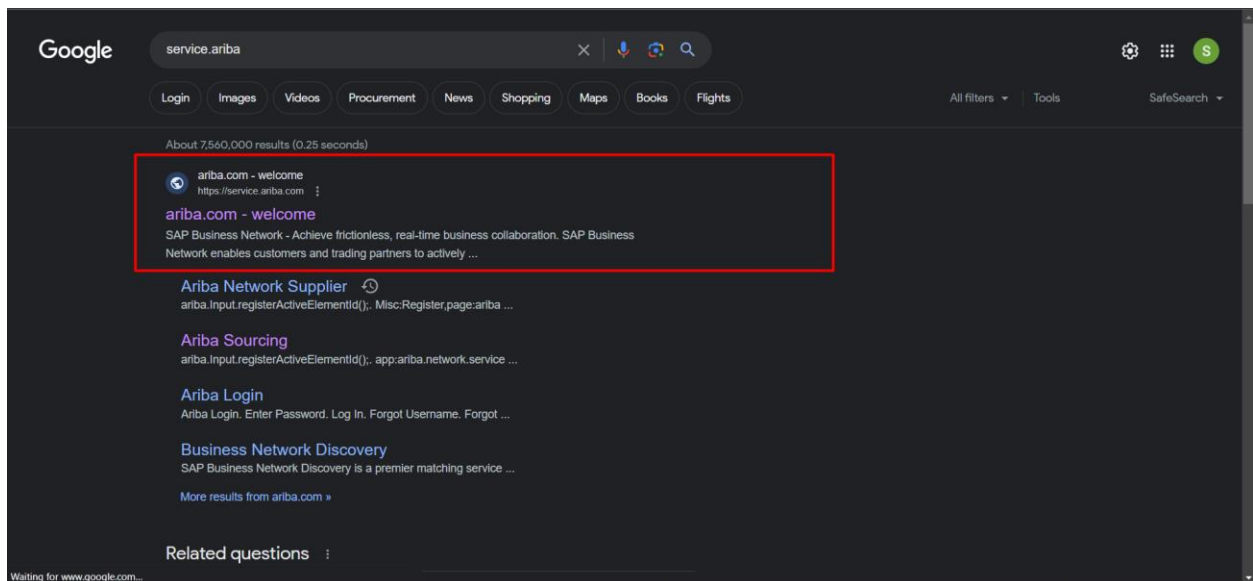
Google

service.ariba

S

Login Images Videos Procurement News Shopping Maps Books Flights

All filters Tools

SafeSearch

About 7,560,000 results (0.25 seconds)

ariba.com - welcome
https://service.ariba.com

ariba.com - welcome
SAP Business Network - Achieve frictionless, real-time business collaboration. SAP Business Network enables customers and trading partners to actively ...

Ariba Network Supplier
ariba.Input.registerActiveElementId();. Misc:Register,page:ariba ...

Ariba Sourcing
ariba.Input.registerActiveElementId();. app:ariba.network.service ...

Ariba Login
Ariba Login. Enter Password. Log In. Forgot Username. Forgot ...

Business Network Discovery
SAP Business Network Discovery is a premier matching service ...

More results from ariba.com »

Related questions

Waiting for www.google.com...